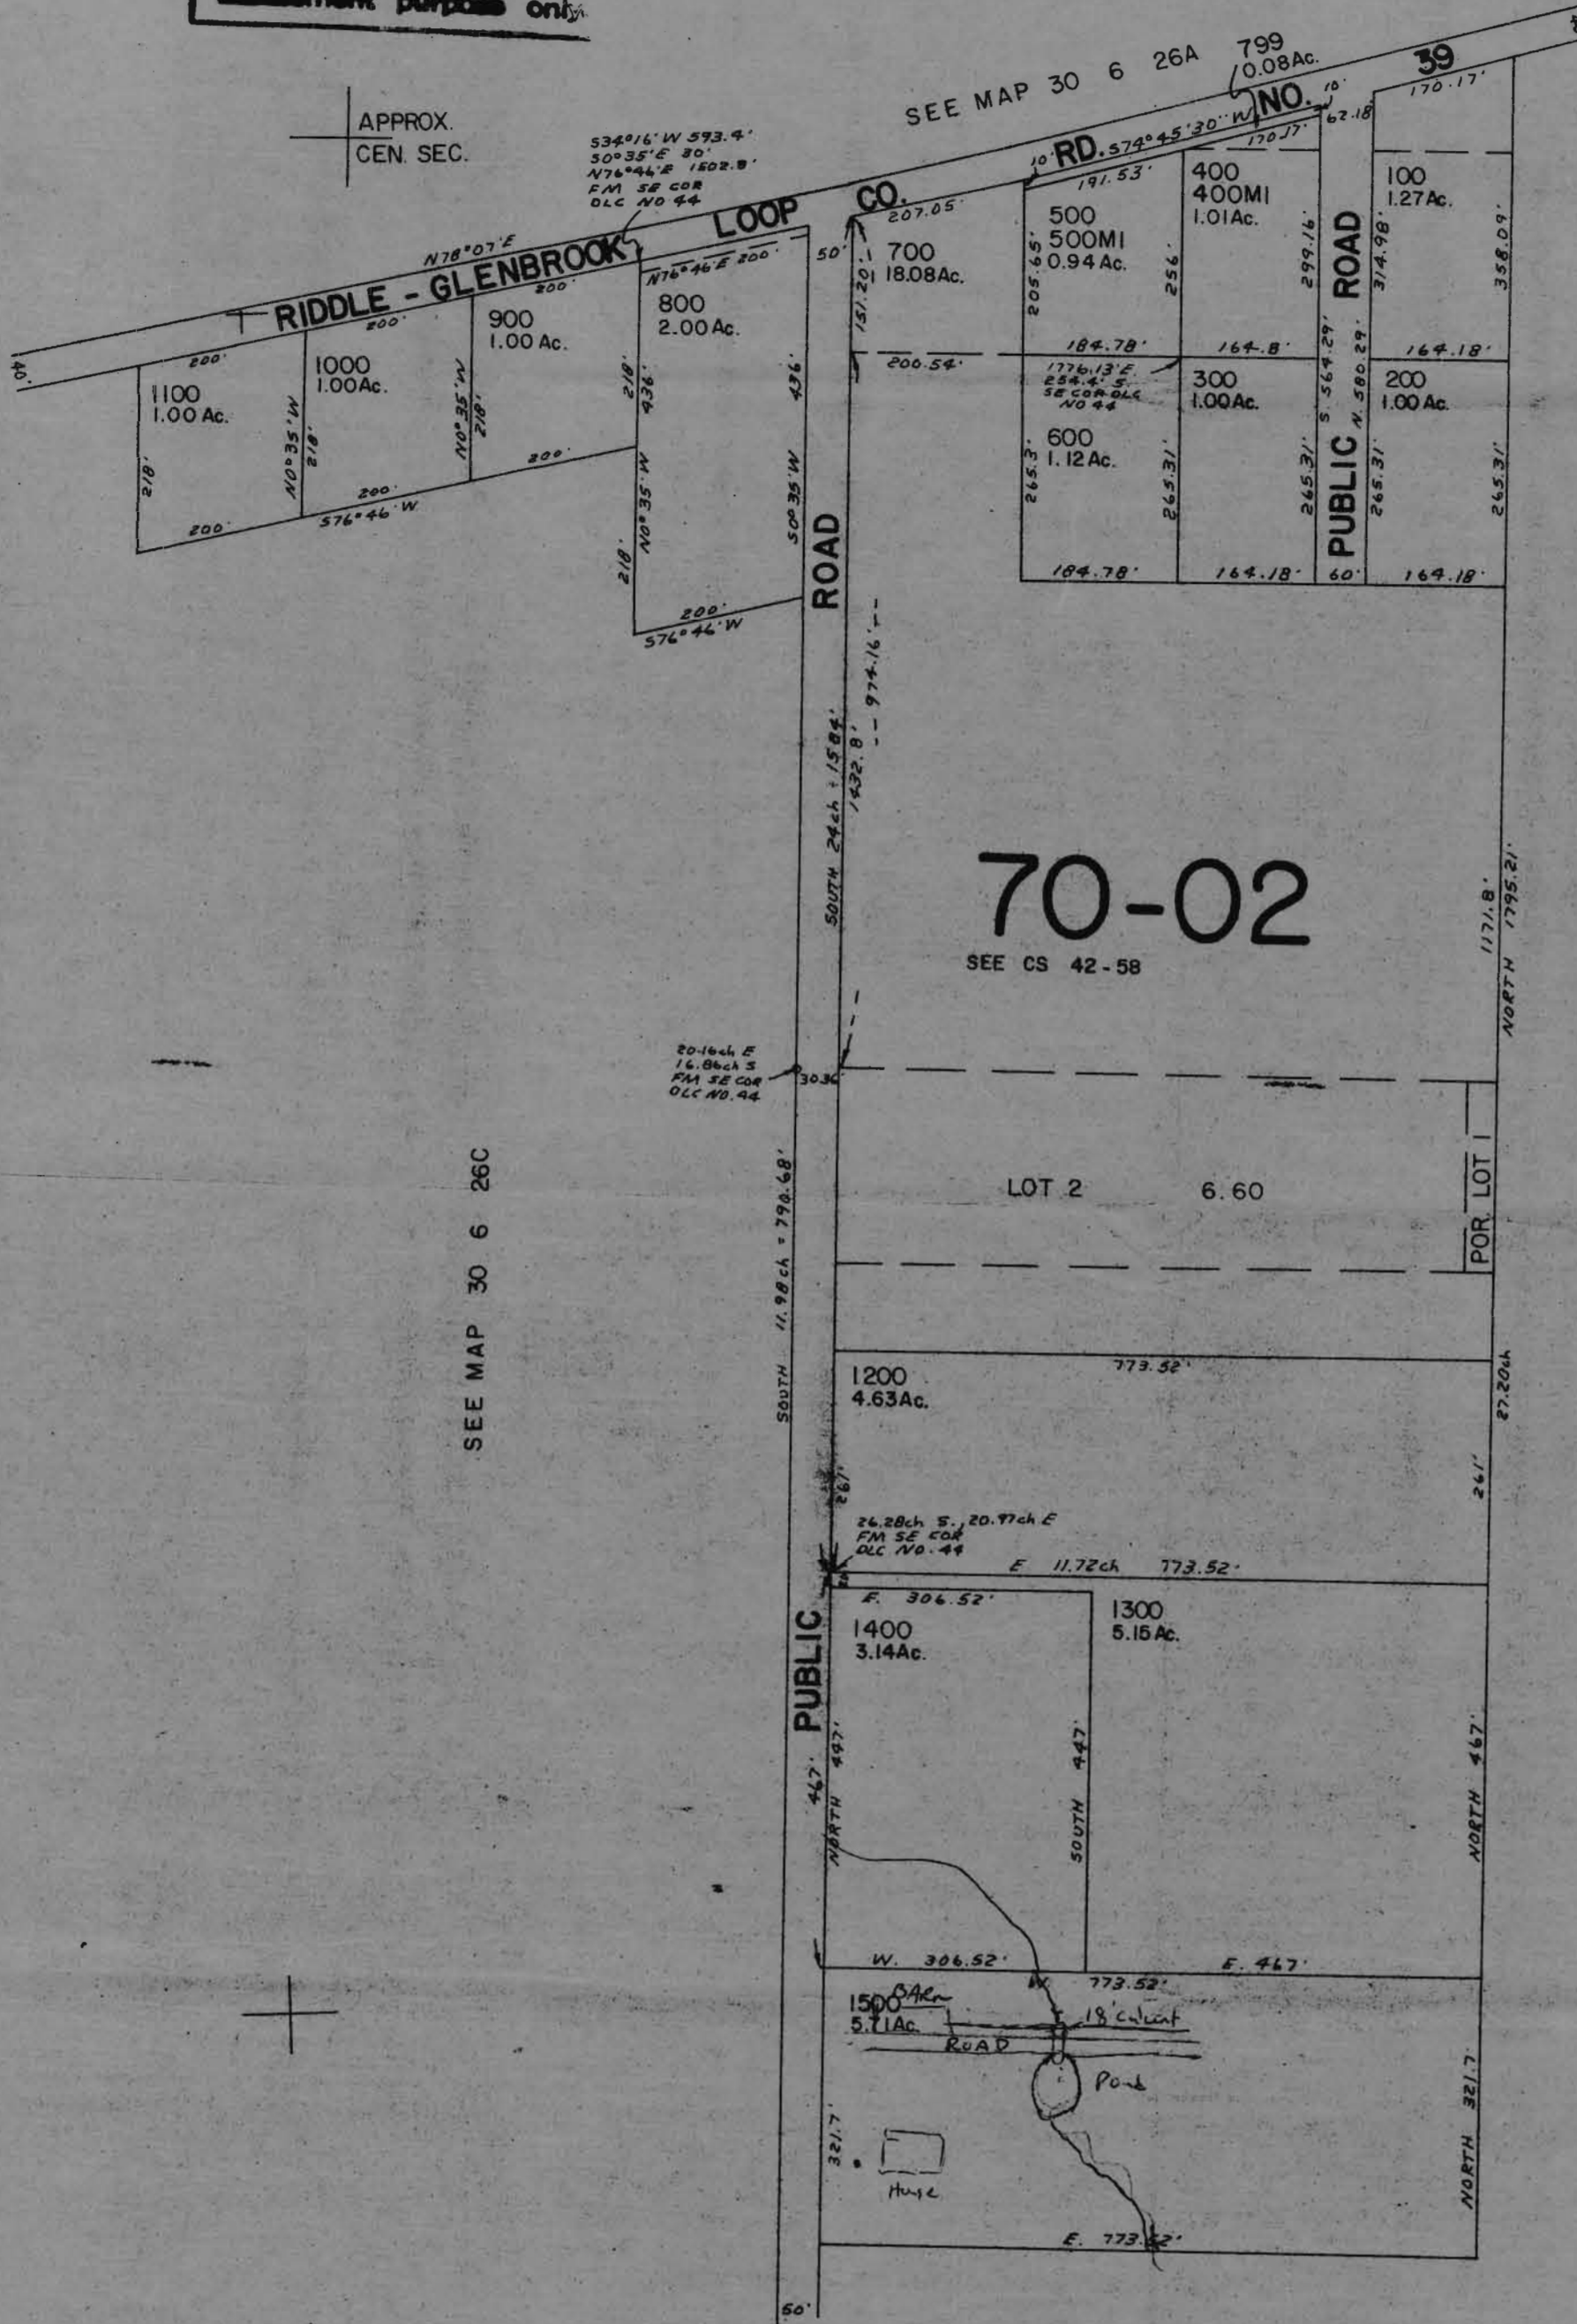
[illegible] purpose only.

SEE MAP 30 6 26A

799
0.08Ac.

39

APPROX.
CEN. SEC.

S34°16' W 593.4'
S0°35' E 30'
N76°46' E 1502.8'
FM SE COR
DLC NO 44

RIDDLE - GLENBROOK LOOP CO. RD. NO.

S74°45'30" W

N78°07' E

N76°46' E 200'

40'

200'
200'
200'
200'

1100
1.00 Ac.

1000
1.00Ac.

900
1.00 Ac.

800
2.00 Ac.

700
18.08Ac.

500
500MI
0.94 Ac.

400
400MI
1.01Ac.

100
1.27Ac.

207.05'
191.53'
170.17'
170.17'
62.18
10'
10'
50'
151.20'
205.65'
256'
299.16'
314.98'
358.09'

218'
N0°35' W 218'
N0°35' W 218'
218' 436'
S0°35' W 436'

200'
200'
200'
S76°46' W
S76°46' W

200.54'
184.78'
164.8'
164.18'

1776.13' E.
254.4' S.
SE COR DLC
NO 44

600
1.12 Ac.

300
1.00Ac.

200
1.00 Ac.

265.3'
265.31'
265.31'
265.31'
265.31'
S. 564.29'
N. 580.29'

184.78'
164.18'
60'
164.18'

PUBLIC ROAD

ROAD

974.16'
1432.8'
SOUTH 24ch = 1584'

70-02
SEE CS 42-58

1171.8'
NORTH 1795.21'

20.16ch E
16.86ch S
FM SE COR
DLC NO. 44

303'

SEE MAP 30 6 26C

SOUTH 11.98ch = 790.68'

LOT 2 6.60

POR. LOT 1

1200
4.63Ac.

773.52'

261'
27.20ch
261'

26.28ch S., 20.97ch E
FM SE COR
DLC NO. 44

E 11.72ch 773.52'

E. 306.52'

1400
3.14Ac.

1300
5.15Ac.

PUBLIC

467'
NORTH 447'
SOUTH 447'
NORTH 467'

W. 306.52'
E. 467'
773.52'

1500
5.71Ac.
BARN
18' culvert
ROAD
Pond
House

321.7'
NORTH 321.7'

E. 773.52'

60'